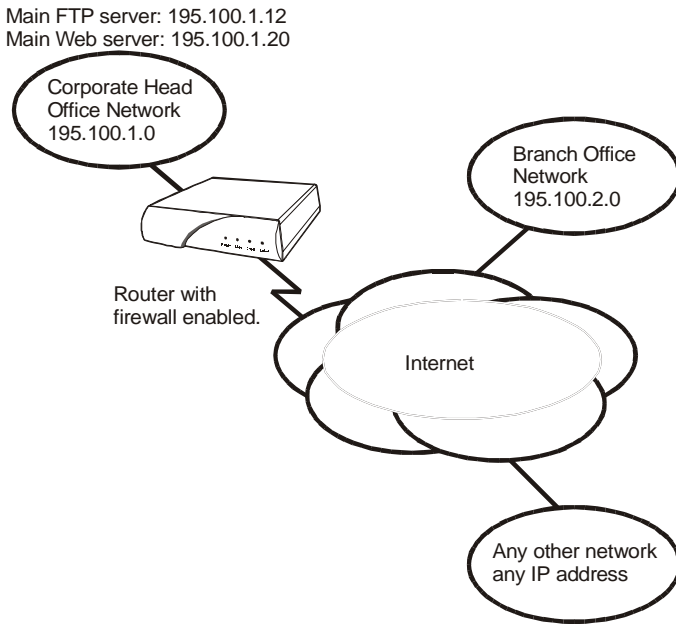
Main FTP server: 195.100.1.12
Main Web server: 195.100.1.20

Corporate Head Office Network 195.100.1.0

Branch Office Network 195.100.2.0

Router with firewall enabled.

Internet

Any other network any IP address